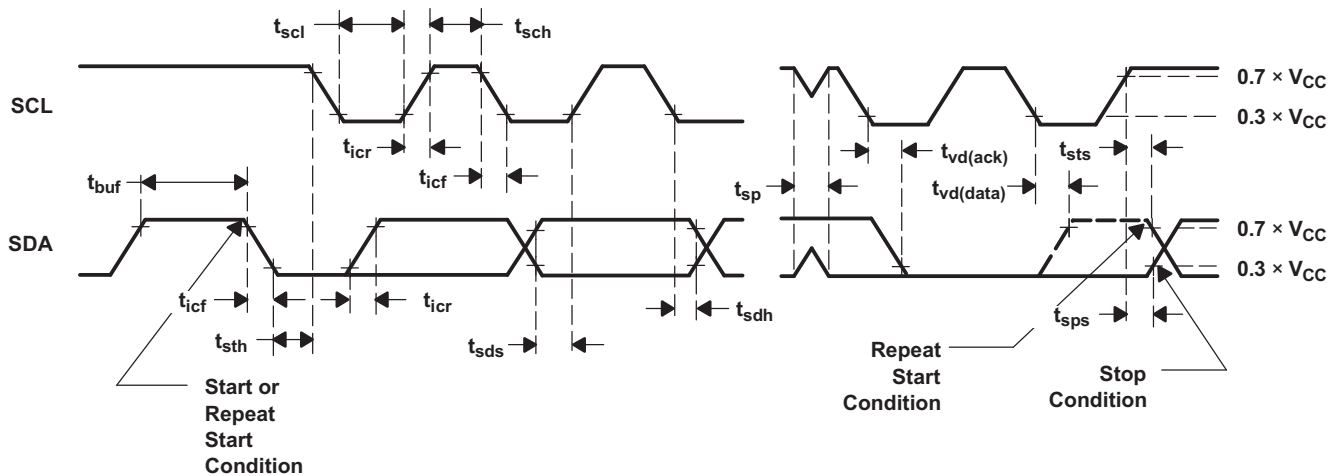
$t_{scl}$

$t_{sch}$

SCL

$0.7 \times V_{CC}$

$0.3 \times V_{CC}$

$t_{icr}$

$t_{icf}$

$t_{vd(ack)}$

$t_{sts}$

$t_{buf}$

$t_{vd(data)}$

$t_{sp}$

SDA

$0.7 \times V_{CC}$

$0.3 \times V_{CC}$

$t_{icf}$

$t_{icr}$

$t_{sdh}$

$t_{sth}$

$t_{sps}$

$t_{sds}$

Repeat Start Condition

Stop Condition

Start or Repeat Start Condition